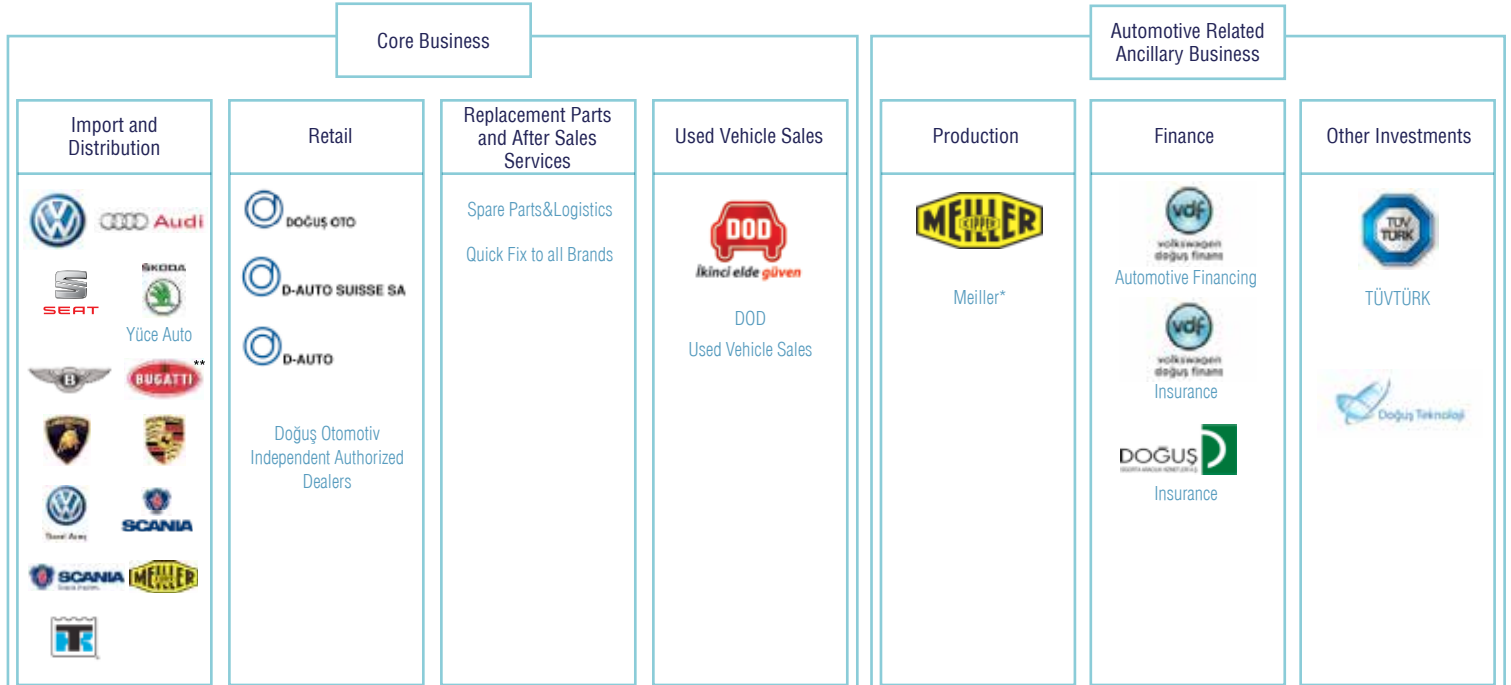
Core Business

Automotive Related Ancillary Business

Import and Distribution

Audi

SEAT

ŠKODA

Yüce Auto

BUGATTI **

SCANIA

SCANIA

MEILLER

Retail

DOĞUŞ OTO

D-AUTO SUISSE SA

D-AUTO

Doğuş Otomotiv Independent Authorized Dealers

Replacement Parts and After Sales Services

Spare Parts&Logistics

Quick Fix to all Brands

Used Vehicle Sales

DOD

İkinci elde güven

DOD

Used Vehicle Sales

Production

MEILLER

Meiller*

Finance

vdf

volkswagen doğuş finans

Automotive Financing

vdf

volkswagen doğuş finans

Insurance

DOĞUŞ

Insurance

Other Investments

TÜV TÜRK

TÜVTÜRK

Doğuş Teknoloji